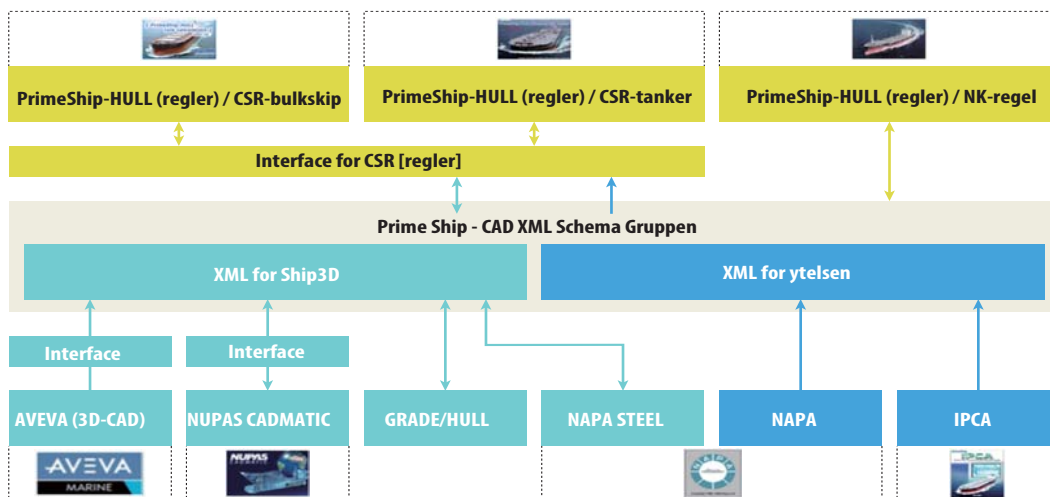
PrimeShip-HULL (regler) / CSR-bulkskip

PrimeShip-HULL (regler) / CSR-tanker

PrimeShip-HULL (regler) / NK-regel

Interface for CSR [regler]

Prime Ship - CAD XML Schema Gruppen

XML for Ship3D

XML for ytelsen

Interface

Interface

AVEVA (3D-CAD)

NUPAS CADMATIC

GRADE/HULL

NAPA STEEL

NAPA

IPCA

AVEVA
MARINE

NUPAS